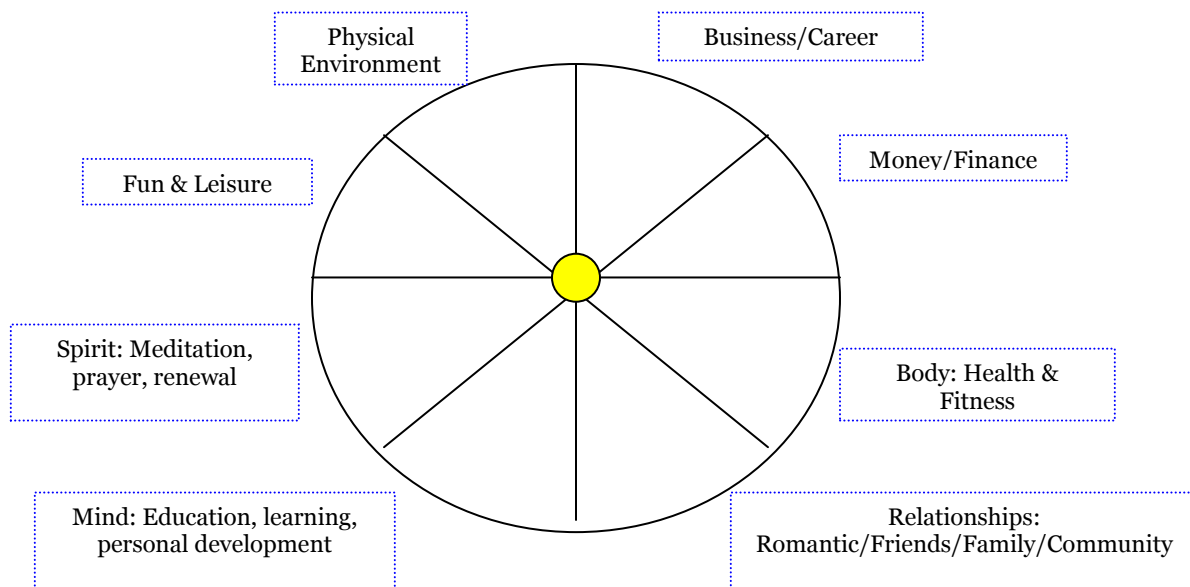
Physical Environment

Business/Career

Fun & Leisure

Money/Finance

Spirit: Meditation, prayer, renewal

Body: Health & Fitness

Mind: Education, learning, personal development

Relationships: Romantic/Friends/Family/Community